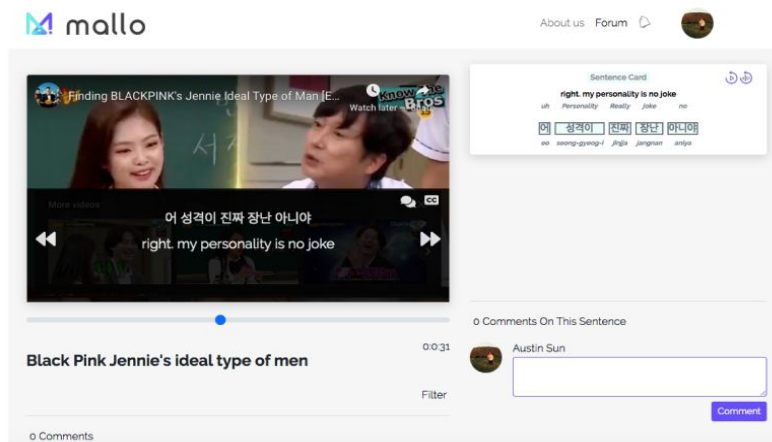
mallo

About us Forum

Finding BLACKPINK's Jennie Ideal Type of Man [E...

Watch later

Knowing Bros

More videos

어 성격이 진짜 장난 아니야

right. my personality is no joke

Black Pink Jennie's ideal type of men

0:0:31

Filter

0 Comments

Sentence Card

right. my personality is no joke

uh Personality Really joke no

| 어 | 성격이 | 진짜 | 장난 | 아니야 |
|---|---|---|---|---|
| eo | seong-gyeog-i | jinjja | jangnan | aniya |

0 Comments On This Sentence

Austin Sun

Comment